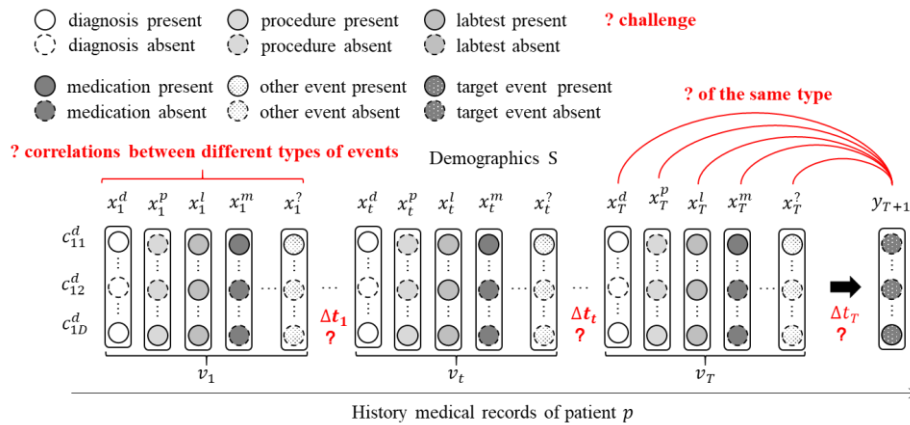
diagnosis present
diagnosis absent
procedure present
procedure absent
labtest present
labtest absent
? challenge

medication present
medication absent
other event present
other event absent
target event present
target event absent

? of the same type

? correlations between different types of events

Demographics S

$x_1^d$ $x_1^p$ $x_1^l$ $x_1^m$ $x_1^?$ $x_t^d$ $x_t^p$ $x_t^l$ $x_t^m$ $x_t^?$ $x_T^d$ $x_T^p$ $x_T^l$ $x_T^m$ $x_T^?$ $y_{T+1}$

$c_{11}^d$
$c_{12}^d$
$c_{1D}^d$

$\Delta t_1$ ?
$\Delta t_t$ ?
$\Delta t_T$ ?

$v_1$ $v_t$ $v_T$

History medical records of patient $p$